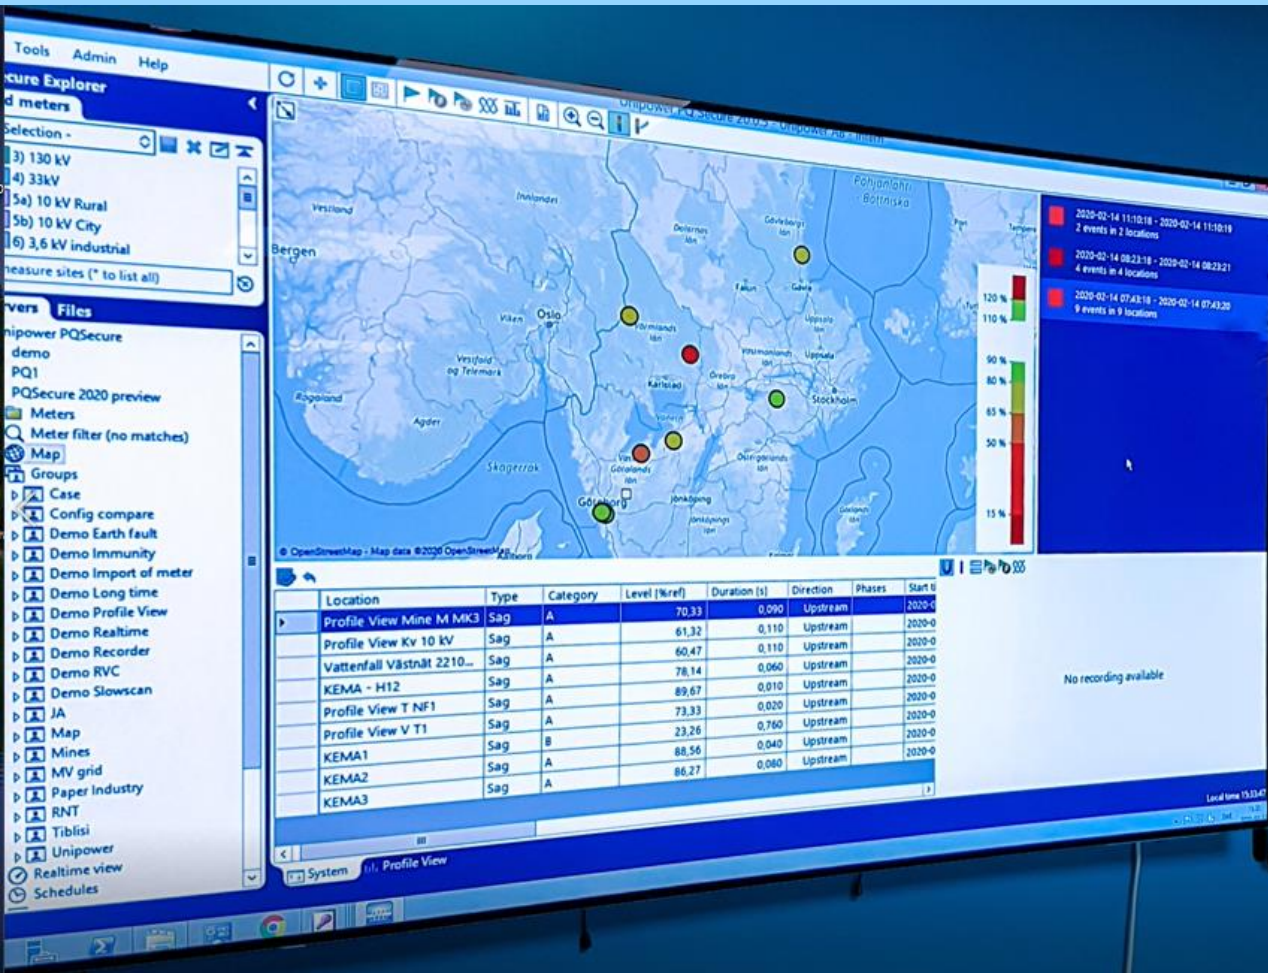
Tools Admin Help

cure Explorer
d meters
Selection -
3) 130 kV
4) 33kV
5a) 10 kV Rural
5b) 10 kV City
6) 3,6 kV industrial
measure sites (* to list all)

rvers Files
nipower PQSecure
demo
PQ1
PQSecure 2020 preview
Meters
Meter filter (no matches)
Map
Groups
Case
Config compare
Demo Earth fault
Demo Immunity
Demo Import of meter
Demo Long time
Demo Profile View
Demo Realtime
Demo Recorder
Demo RVC
Demo Slowscan
JA
Map
Mines
MV grid
Paper Industry
RNT
Tiblisi
Unipower
Realtime view
Schedules

Unipower PQ Secure 2020.3 - Unipower AB - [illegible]

Bergen
Vestland
Innlandet
Oslo
Viken
Vestfold og Telemark
Rogaland
Agder
Skagerrak
Värmlands län
Karlstad
Dalarnas län
Gävleborgs län
Gävle
Falun
Uppsala
Västmanlands län
Örebro
Stockholm
Östergötlands län
Västra Götalands län
Göteborg
Jönköping
Jönköpings län
Pohjanlahti Bottniska
© OpenStreetMap - Map data ©2020 OpenStreetMap

120 %
110 %
90 %
80 %
65 %
50 %
15 %

2020-02-14 11:10:18 - 2020-02-14 11:10:19
2 events in 2 locations
2020-02-14 08:23:18 - 2020-02-14 08:23:21
4 events in 4 locations
2020-02-14 07:43:18 - 2020-02-14 07:43:20
9 events in 9 locations

| Location | Type | Category | Level [%ref] | Duration [s] | Direction | Phases | Start ti |
|---|---|---|---|---|---|---|---|
| Profile View Mine M MK3 | Sag | A | 70,33 | 0,090 | Upstream | | 2020-0 |
| Profile View Kv 10 kV | Sag | A | 61,32 | 0,110 | Upstream | | 2020-0 |
| Vattenfall Västnät 2210... | Sag | A | 60,47 | 0,110 | Upstream | | 2020-0 |
| KEMA - H12 | Sag | A | 78,14 | 0,060 | Upstream | | 2020-0 |
| Profile View T NF1 | Sag | A | 89,67 | 0,010 | Upstream | | 2020-0 |
| Profile View V T1 | Sag | A | 73,33 | 0,020 | Upstream | | 2020-0 |
| KEMA1 | Sag | A | 23,26 | 0,760 | Upstream | | 2020-0 |
| KEMA2 | Sag | B | 88,56 | 0,040 | Upstream | | 2020-0 |
| KEMA3 | Sag | A | 86,27 | 0,080 | Upstream | | 2020-0 |

No recording available

System Profile View

Local time 15:33:47